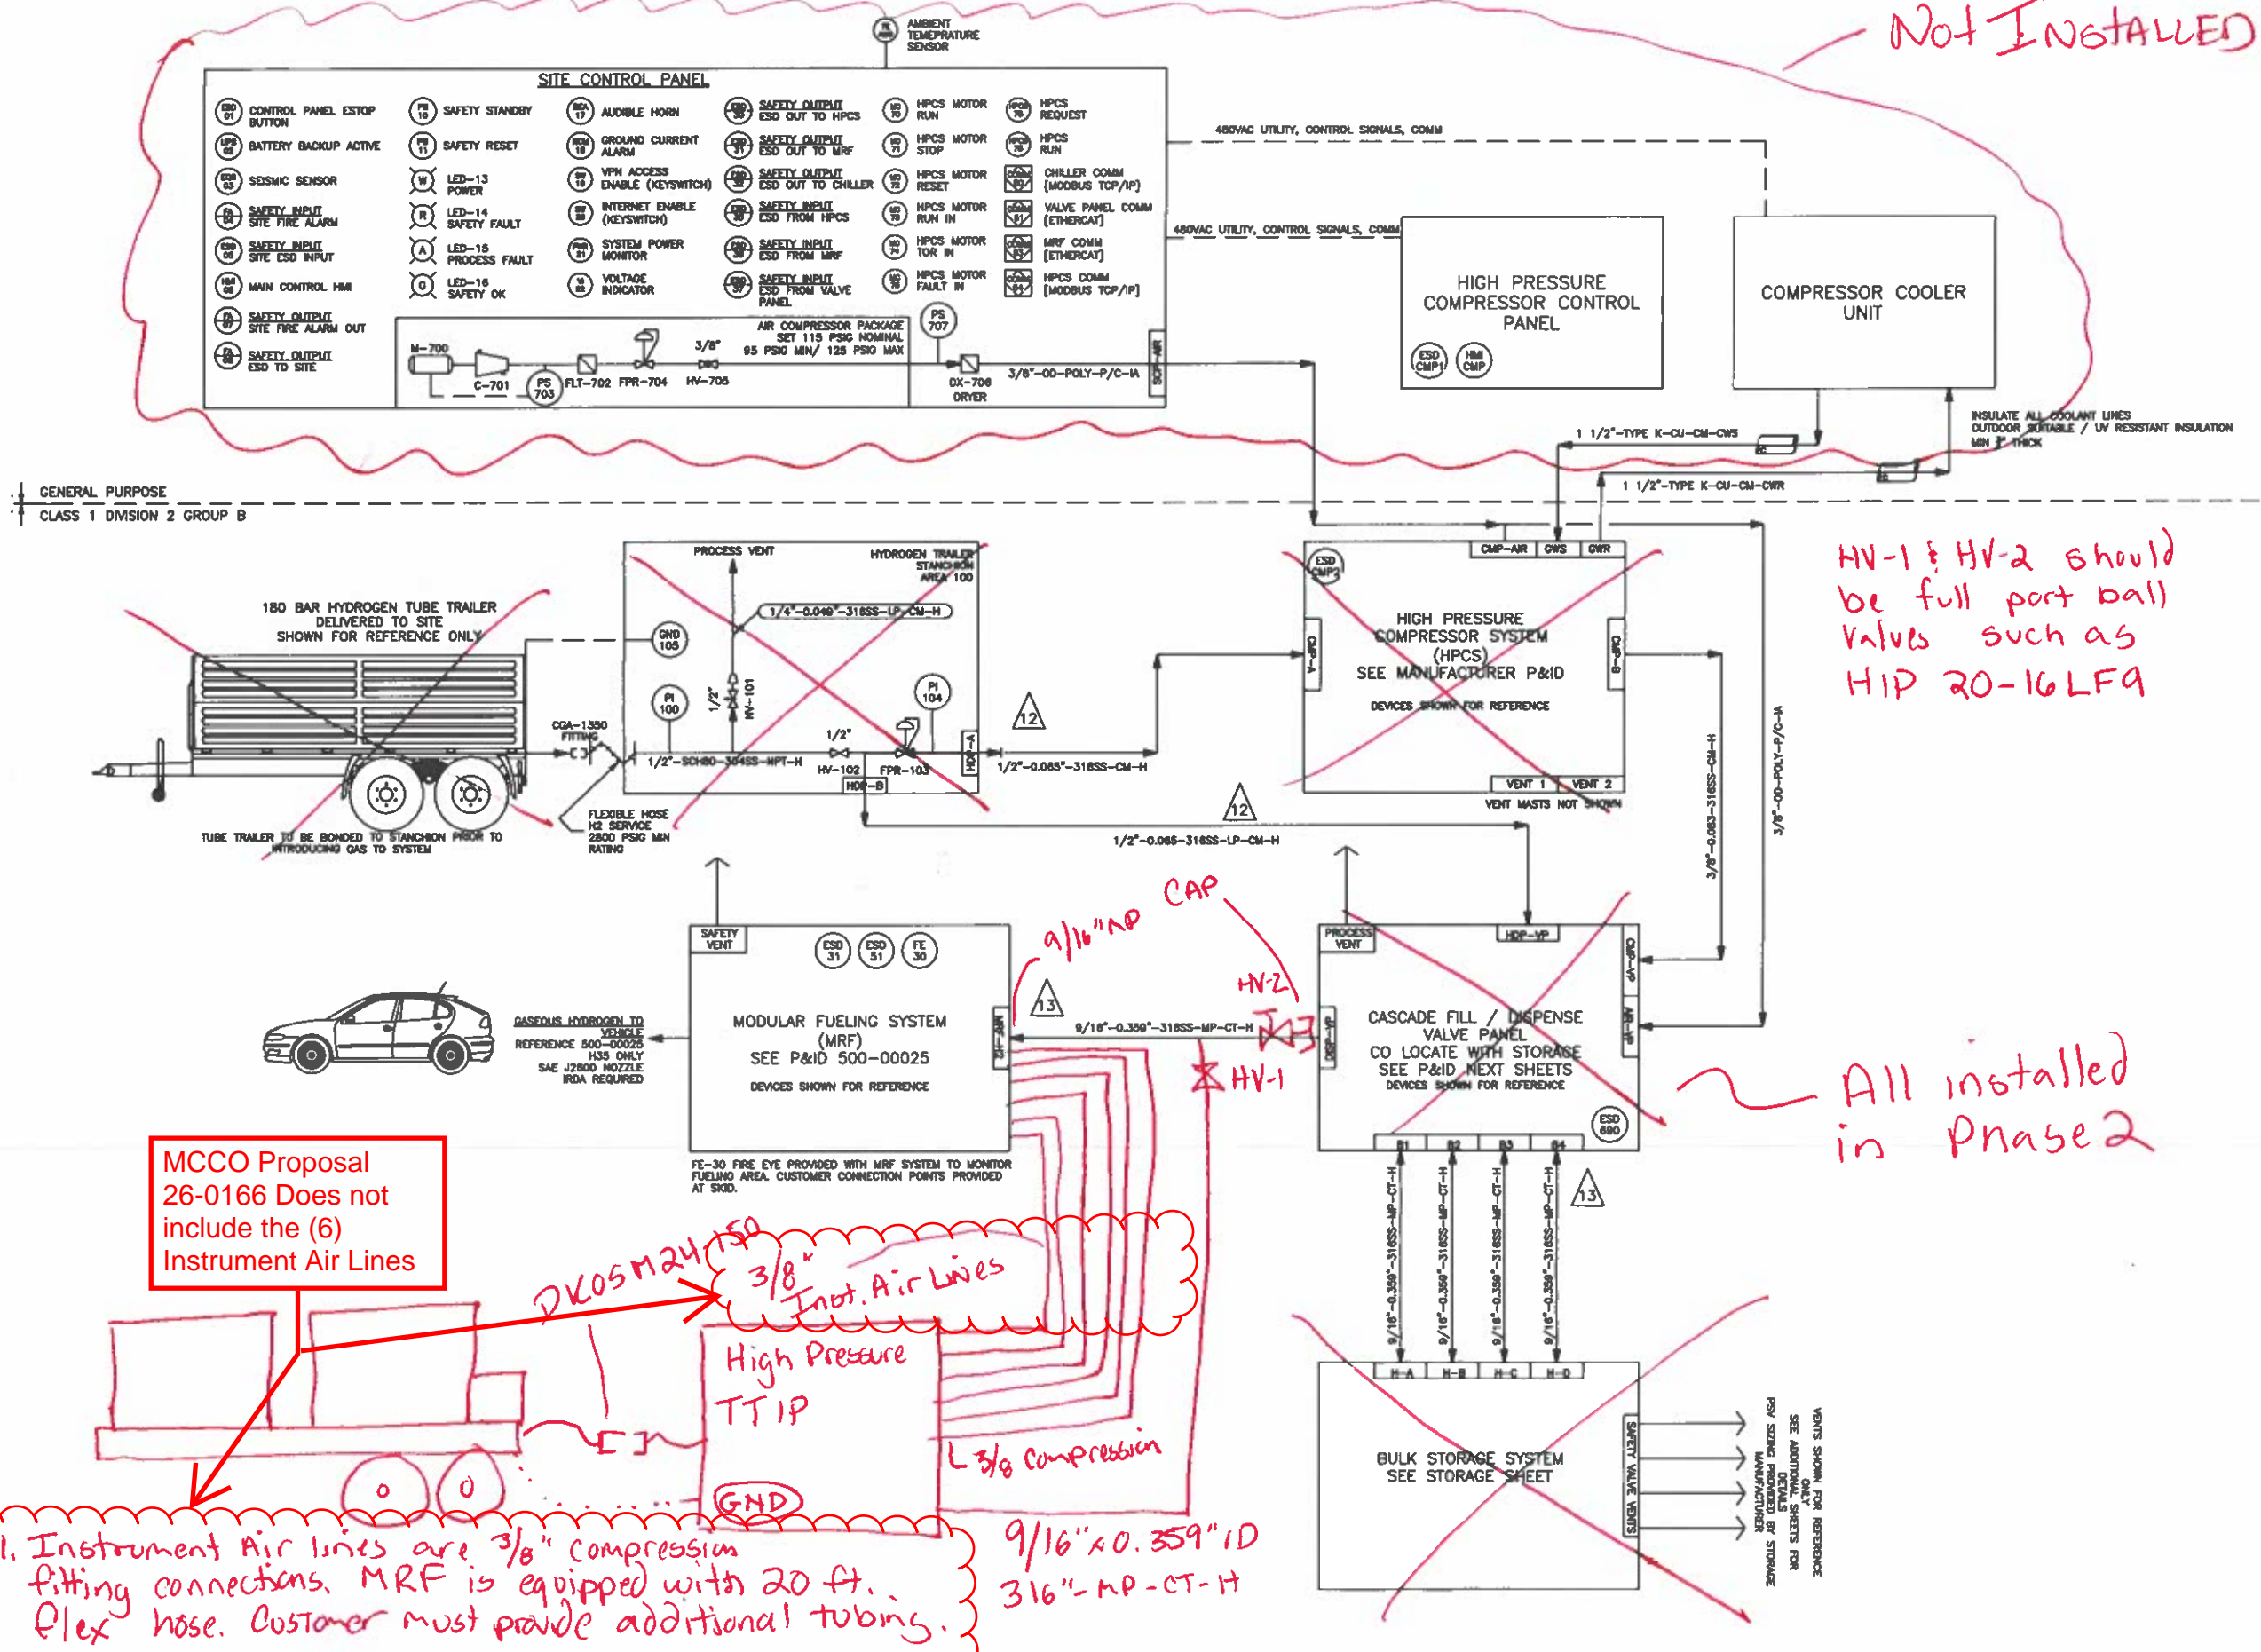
AMBIENT TEMPERATURE SENSOR

Not INSTALLED

SITE CONTROL PANEL

ESD 01 CONTROL PANEL ESTOP BUTTON
UPS 02 BATTERY BACKUP ACTIVE
ESS 03 SEISMIC SENSOR
SAFETY INPUT SITE FIRE ALARM
SAFETY INPUT SITE ESD INPUT
HMI MAIN CONTROL HMI
SAFETY OUTPUT SITE FIRE ALARM OUT
SAFETY OUTPUT ESD TO SITE

PB 10 SAFETY STANDBY
PB 11 SAFETY RESET
LED-13 POWER
LED-14 SAFETY FAULT
LED-15 PROCESS FAULT
LED-16 SAFETY OK

AUDIBLE HORN
GROUND CURRENT ALARM
VPN ACCESS ENABLE (KEYSWITCH)
INTERNET ENABLE (KEYSWITCH)
SYSTEM POWER MONITOR
VOLTAGE INDICATOR

SAFETY OUTPUT ESD OUT TO HPCS
SAFETY OUTPUT ESD OUT TO MRF
SAFETY OUTPUT ESD OUT TO CHILLER
SAFETY INPUT ESD FROM HPCS
SAFETY INPUT ESD FROM MRF
SAFETY INPUT ESD FROM VALVE PANEL

HPCS MOTOR RUN
HPCS MOTOR STOP
HPCS MOTOR RESET
HPCS MOTOR RUN IN
HPCS MOTOR TOR IN
HPCS MOTOR FAULT IN

HPCS REQUEST
HPCS RUN
CHILLER COMM (MODBUS TCP/IP)
VALVE PANEL COMM (ETHERCAT)
MRF COMM (ETHERCAT)
HPCS COMM (MODBUS TCP/IP)

AIR COMPRESSOR PACKAGE SET 115 PSIG NOMINAL 95 PSIG MIN/ 125 PSIG MAX
M-700 C-701 PS 703 FLT-702 FPR-704 3/8" HV-705 PS 707 DX-706 DRYER
3/8"-OD-POLY-P/C-IA SCP-IA

480VAC UTILITY, CONTROL SIGNALS, COMM
480VAC UTILITY, CONTROL SIGNALS, COMM

HIGH PRESSURE COMPRESSOR CONTROL PANEL
ESD CMP1 HMI CMP

COMPRESSOR COOLER UNIT

INSULATE ALL COOLANT LINES OUTDOOR SUITABLE / UV RESISTANT INSULATION MIN 1" THICK
1 1/2"-TYPE K-CU-CM-CWS
1 1/2"-TYPE K-CU-CM-CWR

GENERAL PURPOSE
CLASS 1 DIVISION 2 GROUP B

180 BAR HYDROGEN TUBE TRAILER DELIVERED TO SITE SHOWN FOR REFERENCE ONLY

PROCESS VENT
HYDROGEN TRAILER STANCHION AREA 100
1/4"-0.049"-316SS-LP-CM-H
GND 105
PI 100
1/2" HV-101
PI 104
CGA-1350 FITTING
1/2"-SCH80-304SS-NPT-H
1/2" HV-102 FPR-103
HDP-A HDP-B
1/2"-0.065"-316SS-CM-H
12
TUBE TRAILER TO BE BONDED TO STANCHION PRIOR TO INTRODUCING GAS TO SYSTEM
FLEXIBLE HOSE H2 SERVICE 2800 PSIG MIN RATING
1/2"-0.065-316SS-LP-CM-H

CMP-AIR CWS CWR
ESD CMP2
HIGH PRESSURE COMPRESSOR SYSTEM (HPCS) SEE MANUFACTURER P&ID
DEVICES SHOWN FOR REFERENCE
CMP-A CMP-B
VENT 1 VENT 2
VENT MASTS NOT SHOWN
3/8"-0.083-316SS-CM-H
3/8"-OD-POLY-P/C-IA

HV-1 & HV-2 should be full port ball valves such as HIP 20-16LF9

SAFETY VENT
ESD 31 ESD 51 FE 30
MODULAR FUELING SYSTEM (MRF) SEE P&ID 500-00025
DEVICES SHOWN FOR REFERENCE
MRF-H
GASEOUS HYDROGEN TO VEHICLE REFERENCE 500-00025 H35 ONLY SAE J2600 NOZZLE IRDA REQUIRED
FE-30 FIRE EYE PROVIDED WITH MRF SYSTEM TO MONITOR FUELING AREA. CUSTOMER CONNECTION POINTS PROVIDED AT SKID.

9/16" NP
CAP
13
HV-2
HV-1
9/16"-0.359"-316SS-MP-CT-H

PROCESS VENT
HDP-VP
CMP-VP
MRF-VP
DISP-VP
CASCADE FILL / DISPENSE VALVE PANEL CO LOCATE WITH STORAGE SEE P&ID NEXT SHEETS
DEVICES SHOWN FOR REFERENCE
ESD 690
B1 B2 B3 B4
13

All installed in Phase 2

9/16"-0.359"-316SS-MP-CT-H
9/16"-0.359"-316SS-MP-CT-H
9/16"-0.359"-316SS-MP-CT-H
9/16"-0.359"-316SS-MP-CT-H
H-A H-B H-C H-D

BULK STORAGE SYSTEM SEE STORAGE SHEET
SAFETY VALVE VENTS
VENTS SHOWN FOR REFERENCE ONLY SEE ADDITIONAL SHEETS FOR DETAILS PSV SIZING PROVIDED BY STORAGE MANUFACTURER

MCCO Proposal 26-0166 Does not include the (6) Instrument Air Lines

DK05M24-150
3/8" Inst. Air Lines
High Pressure TTIP
GND
L 3/8 Compression

1. Instrument Air lines are 3/8" compression fitting connections. MRF is equipped with 20 ft. flex hose. Customer must provide additional tubing.

9/16" x 0.359" ID
316"-MP-CT-H